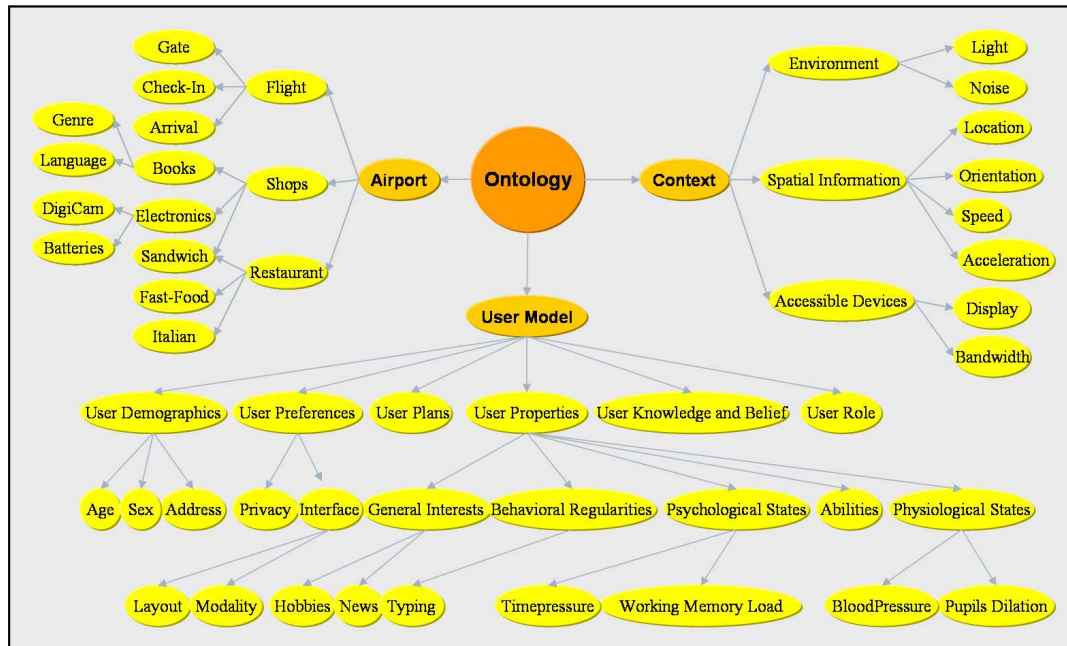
Gate
Check-In
Flight
Arrival
Genre
Language
Books
Shops
Airport
Ontology
Context
DigiCam
Electronics
Batteries
Sandwich
Restaurant
Fast-Food
Italian
Environment
Light
Noise
Location
Spatial Information
Orientation
Speed
Acceleration
Accessible Devices
Display
Bandwidth
User Model
User Demographics
User Preferences
User Plans
User Properties
User Knowledge and Belief
User Role
Age
Sex
Address
Privacy
Interface
General Interests
Behavioral Regularities
Psychological States
Abilities
Physiological States
Layout
Modality
Hobbies
News
Typing
Timepressure
Working Memory Load
BloodPressure
Pupils Dilation